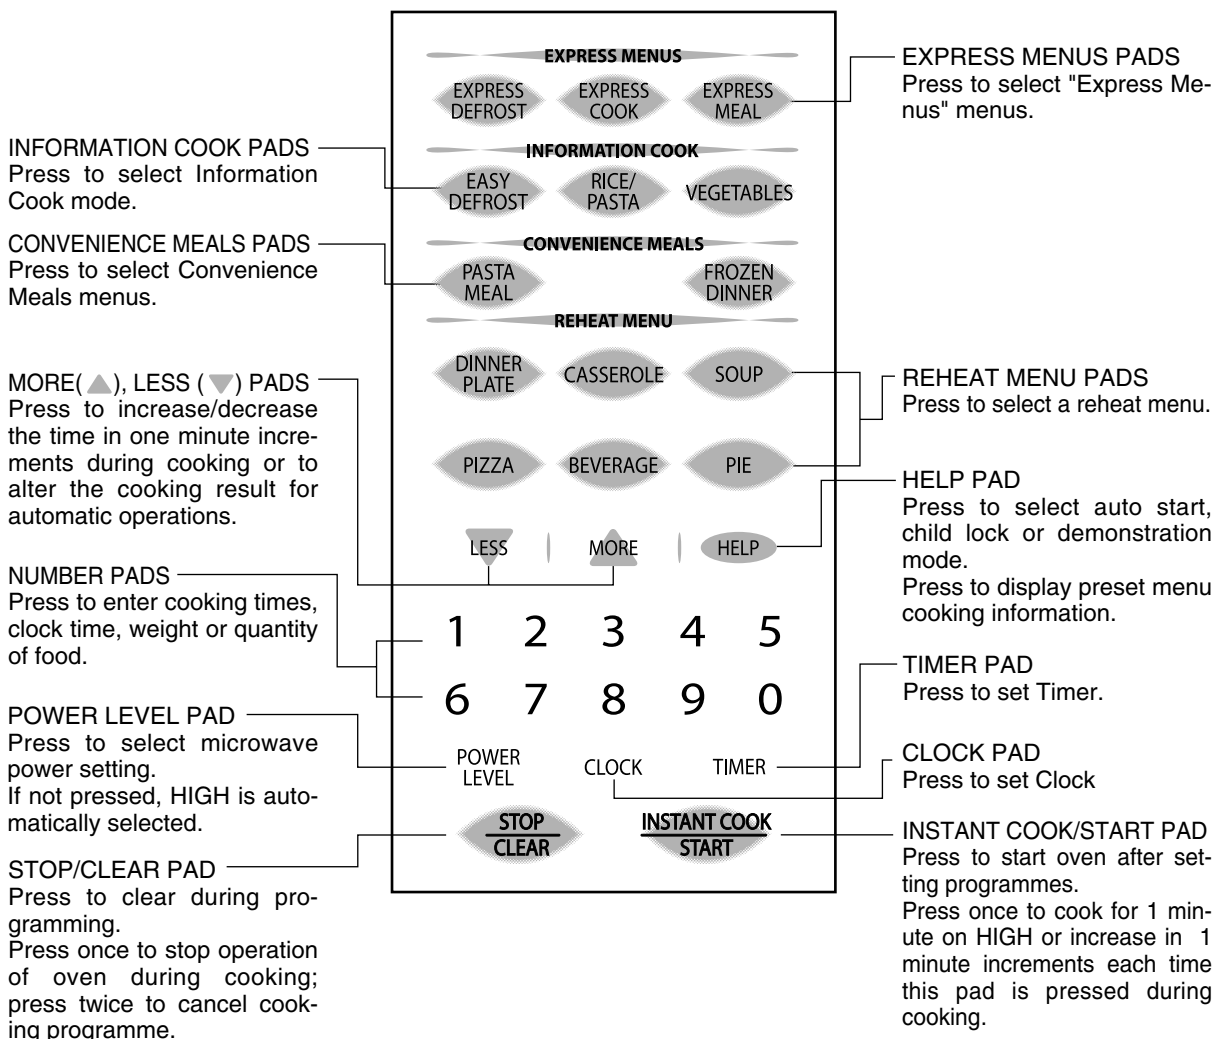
INFORMATION COOK PADS
Press to select Information Cook mode.

CONVENIENCE MEALS PADS
Press to select Convenience Meals menus.

MORE(▲), LESS (▼) PADS
Press to increase/decrease the time in one minute increments during cooking or to alter the cooking result for automatic operations.

NUMBER PADS
Press to enter cooking times, clock time, weight or quantity of food.

POWER LEVEL PAD
Press to select microwave power setting.
If not pressed, HIGH is automatically selected.

STOP/CLEAR PAD
Press to clear during programming.
Press once to stop operation of oven during cooking; press twice to cancel cooking programme.

EXPRESS MENUS
EXPRESS DEFROST
EXPRESS COOK
EXPRESS MEAL
INFORMATION COOK
EASY DEFROST
RICE/ PASTA
VEGETABLES
CONVENIENCE MEALS
PASTA MEAL
FROZEN DINNER
REHEAT MENU
DINNER PLATE
CASSEROLE
SOUP
PIZZA
BEVERAGE
PIE
LESS
MORE
HELP
1 2 3 4 5
6 7 8 9 0
POWER LEVEL
CLOCK
TIMER
STOP
CLEAR
INSTANT COOK
START

EXPRESS MENUS PADS
Press to select "Express Menus" menus.

REHEAT MENU PADS
Press to select a reheat menu.

HELP PAD
Press to select auto start, child lock or demonstration mode.
Press to display preset menu cooking information.

TIMER PAD
Press to set Timer.

CLOCK PAD
Press to set Clock

INSTANT COOK/START PAD
Press to start oven after setting programmes.
Press once to cook for 1 minute on HIGH or increase in 1 minute increments each time this pad is pressed during cooking.